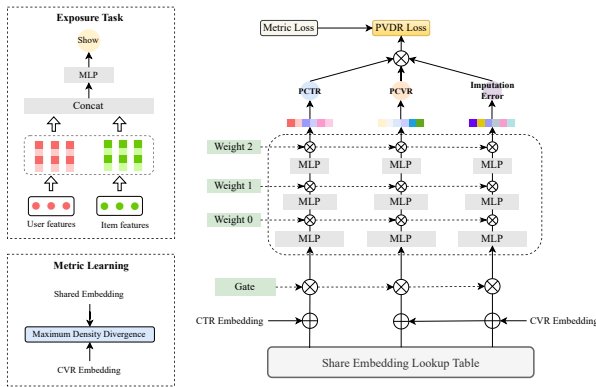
Exposure Task

Show

MLP

Concat

User features

Item features

Metric Learning

Shared Embedding

Maximum Density Divergence

CVR Embedding

Metric Loss

PVDR Loss

PCTR

PCVR

Imputation Error

Weight 2

MLP

MLP

MLP

Weight 1

MLP

MLP

MLP

Weight 0

MLP

MLP

MLP

Gate

CTR Embedding

CVR Embedding

Share Embedding Lookup Table